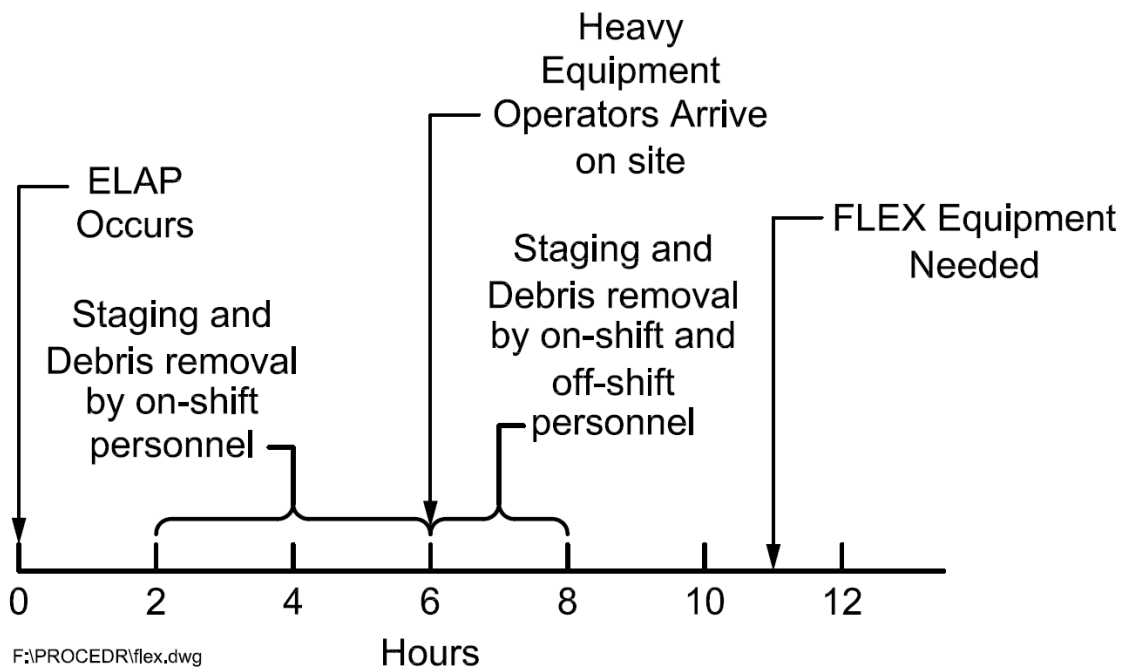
Heavy Equipment Operators Arrive on site

ELAP Occurs

FLEX Equipment Needed

Staging and Debris removal by on-shift personnel

Staging and Debris removal by on-shift and off-shift personnel

0
2
4
6
8
10
12

Hours

F:\PROCEDR\flex.dwg